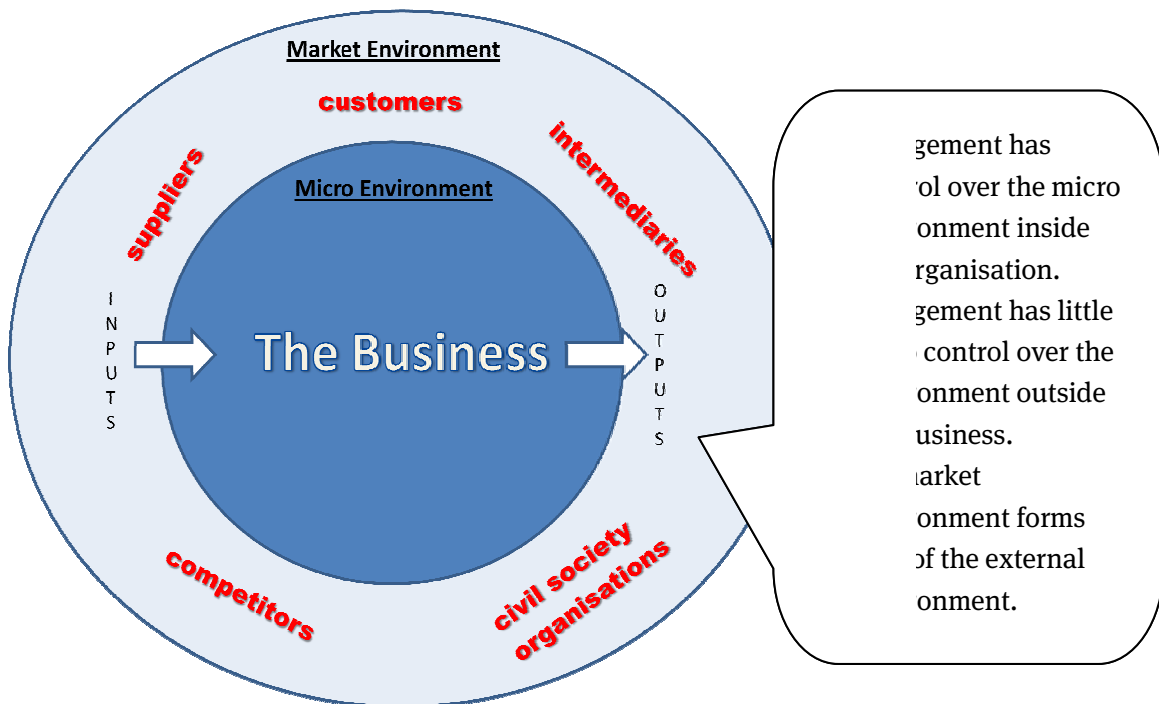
Market Environment

customers

suppliers

intermediaries

Micro Environment

INPUTS

The Business

OUTPUTS

competitors

civil society organisations

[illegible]gement has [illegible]rol over the micro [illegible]onment inside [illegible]rganisation. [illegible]gement has little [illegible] control over the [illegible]onment outside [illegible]usiness. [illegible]arket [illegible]onment forms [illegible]of the external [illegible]onment.